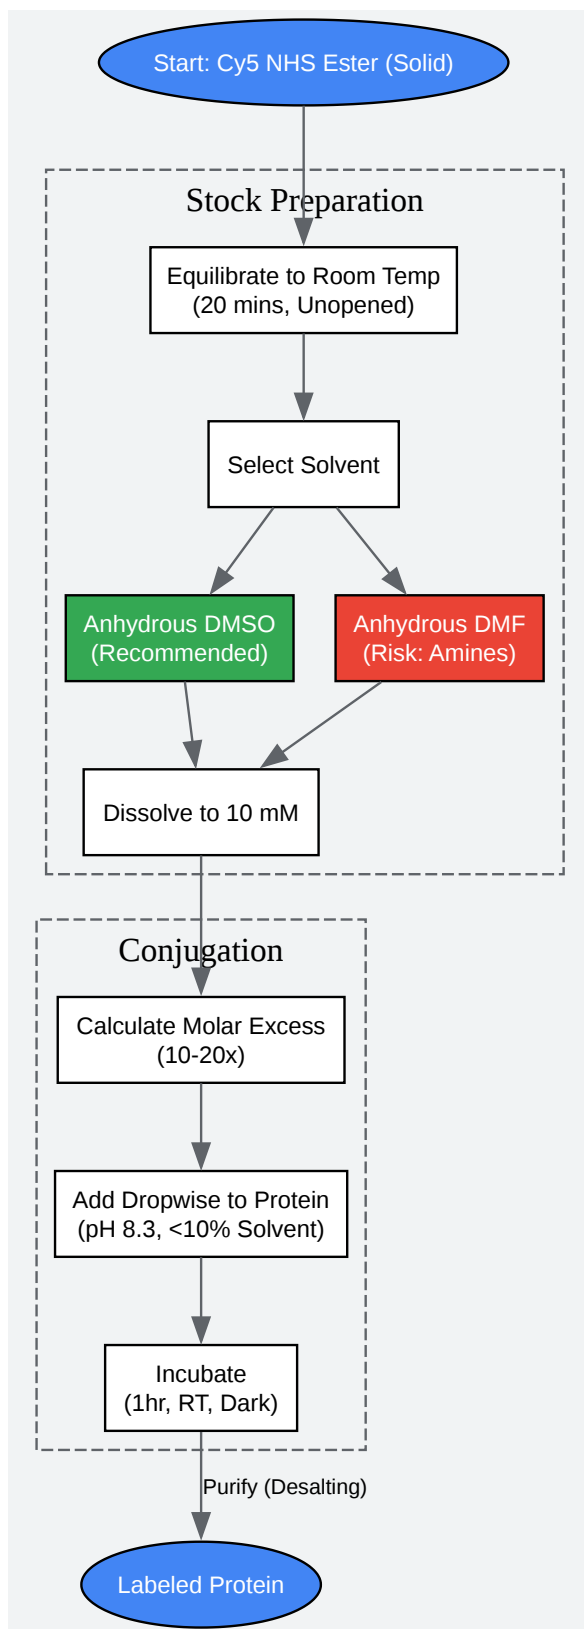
Start: Cy5 NHS Ester (Solid)

Stock Preparation

Equilibrate to Room Temp
(20 mins, Unopened)

Select Solvent

Anhydrous DMSO
(Recommended)

Anhydrous DMF
(Risk: Amines)

Dissolve to 10 mM

Conjugation

Calculate Molar Excess
(10-20x)

Add Dropwise to Protein
(pH 8.3, <10% Solvent)

Incubate
(1hr, RT, Dark)

Purify (Desalting)

Labeled Protein